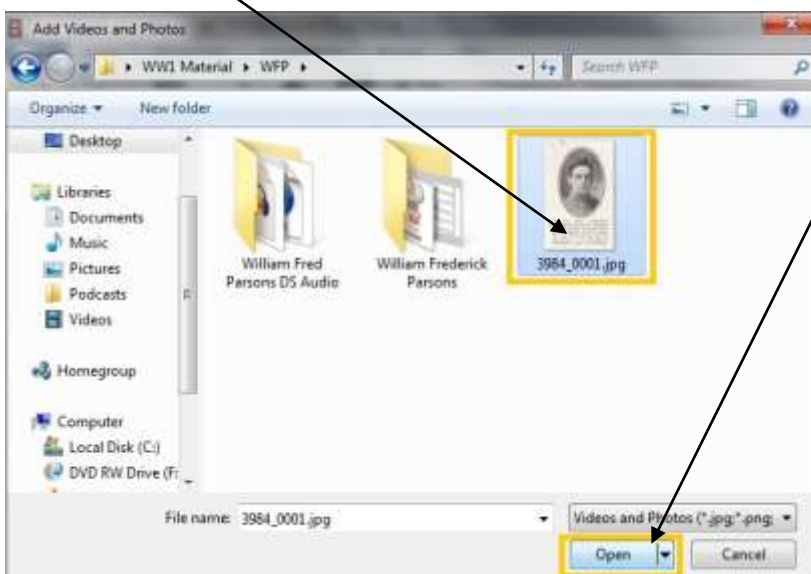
Add Videos and Photos

WW1 Material ▸ WFP ▸

Search WFP

Organize ▾ New folder

Desktop

Libraries

Documents

Music

Pictures

Podcasts

Videos

Homegroup

Computer

Local Disk (C:)

DVD RW Drive (F:

William Fred Parsons DS Audio

William Frederick Parsons

3984_0001.jpg

File name: 3984_0001.jpg

Videos and Photos (*.jpg;*.png;

Open

Cancel